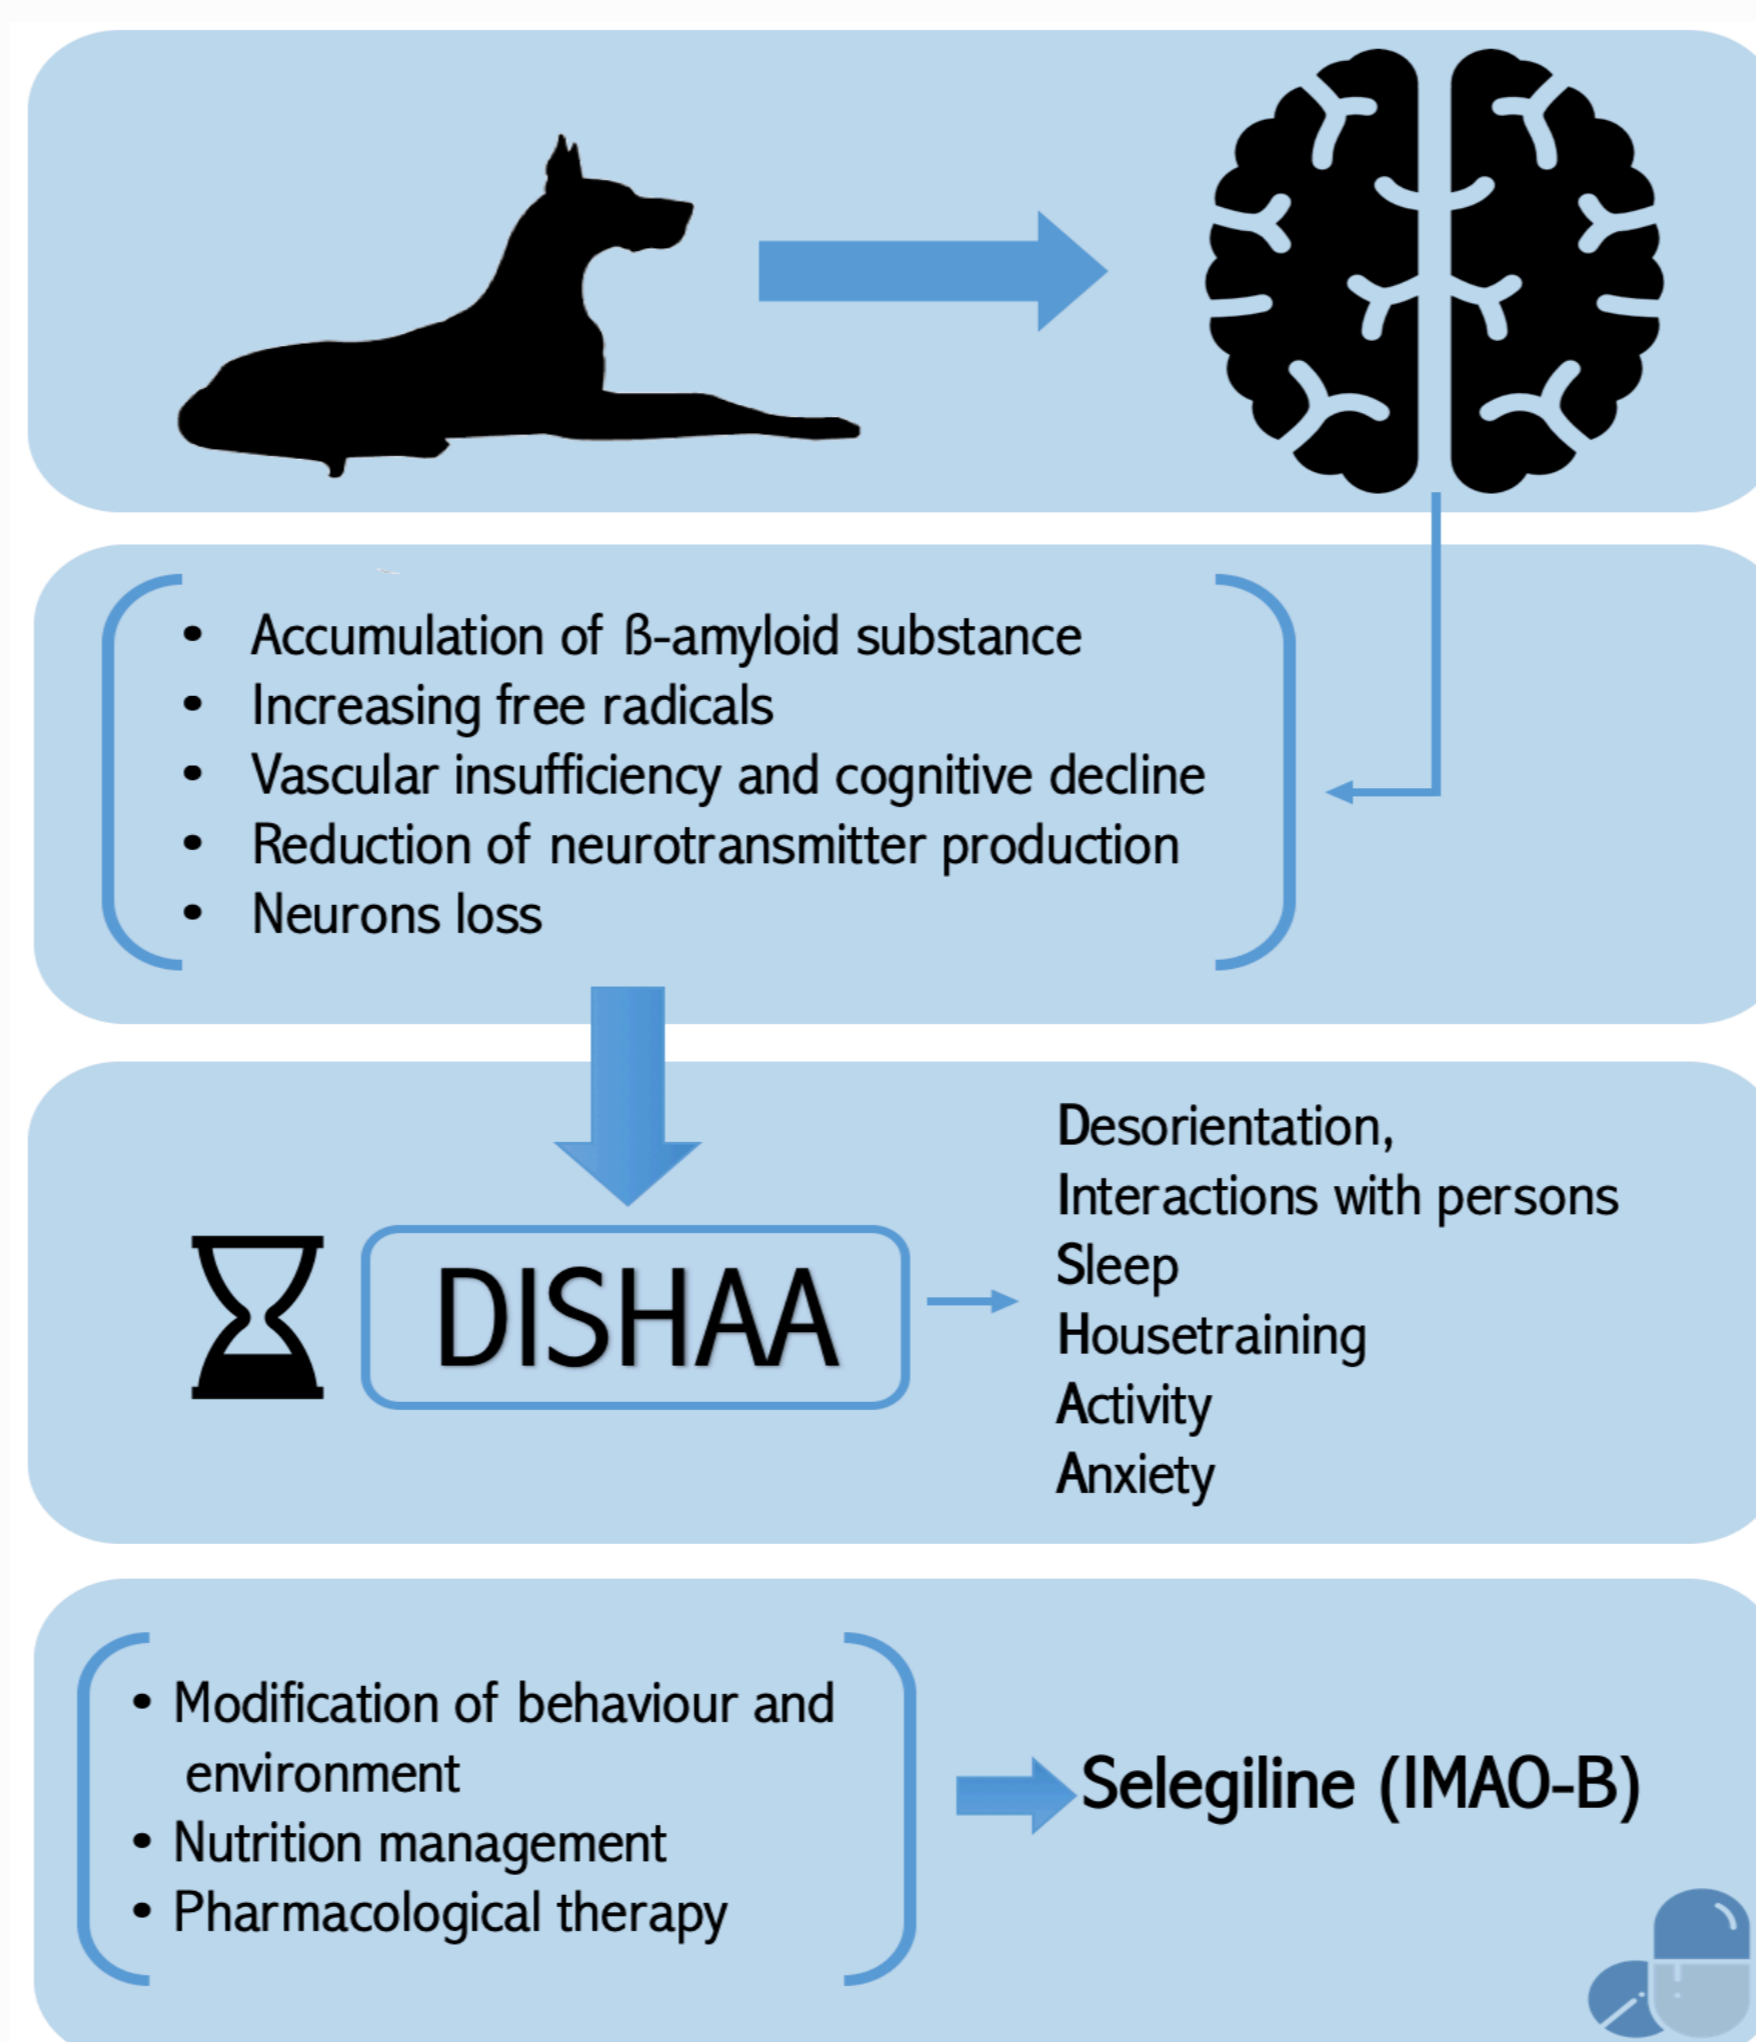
• Accumulation of ß-amyloid substance
• Increasing free radicals
• Vascular insufficiency and cognitive decline
• Reduction of neurotransmitter production
• Neurons loss

DISHAA

Desorientation,
Interactions with persons
Sleep
Housetraining
Activity
Anxiety

• Modification of behaviour and environment
• Nutrition management
• Pharmacological therapy

Selegiline (IMAO-B)